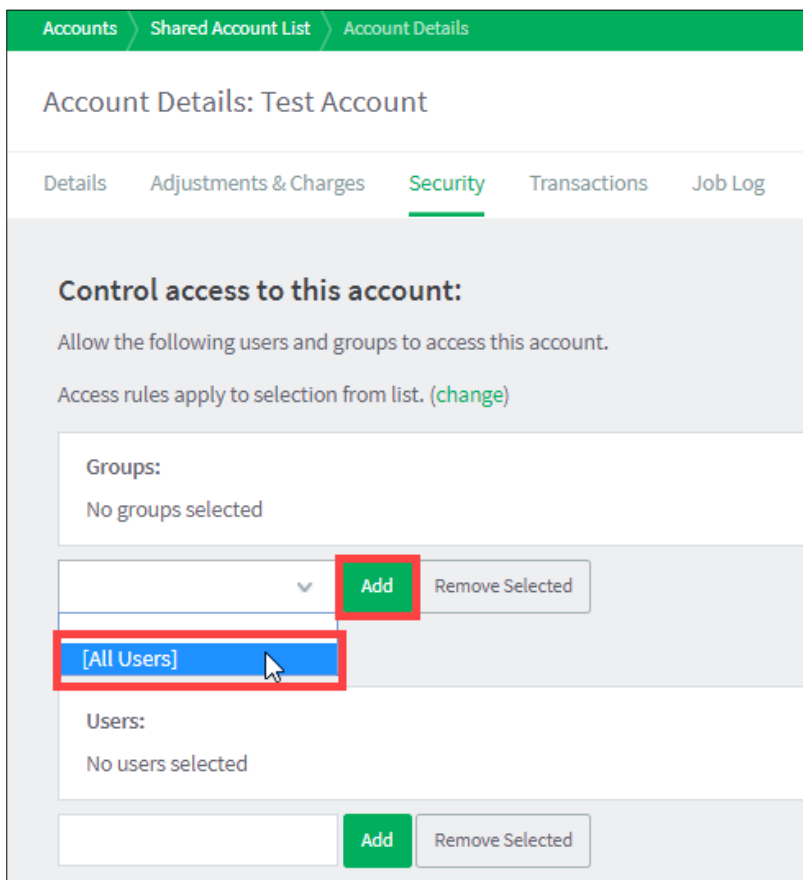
Accounts Shared Account List Account Details

Account Details: Test Account

Details Adjustments & Charges Security Transactions Job Log

Control access to this account:

Allow the following users and groups to access this account.

Access rules apply to selection from list. (change)

Groups:

No groups selected

Add Remove Selected

[All Users]

Users:

No users selected

Add Remove Selected